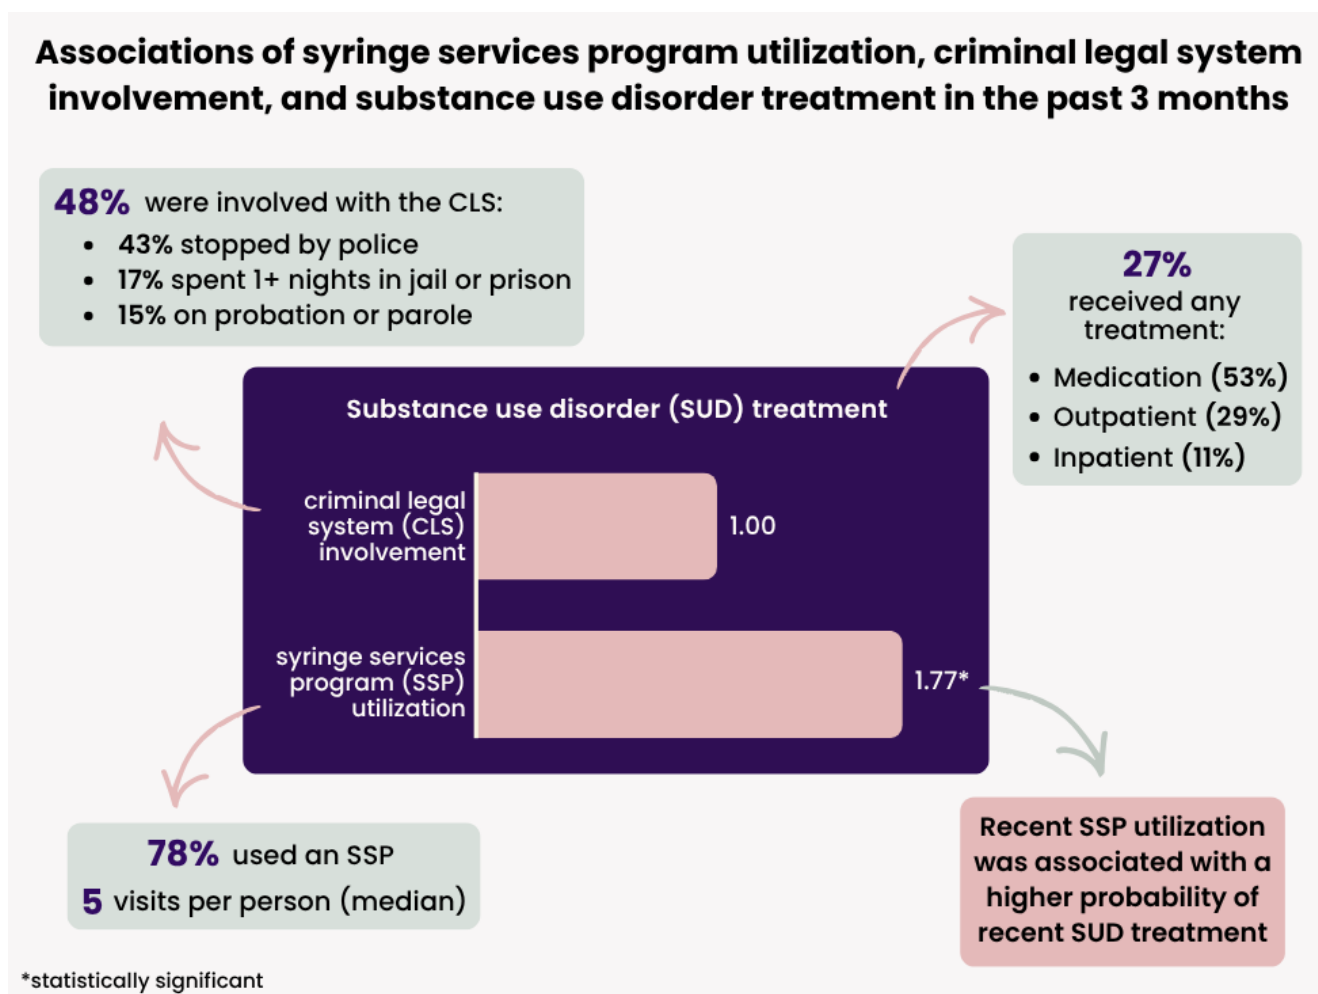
Associations of syringe services program utilization, criminal legal system involvement, and substance use disorder treatment in the past 3 months

48% were involved with the CLS:
- 43% stopped by police
- 17% spent 1+ nights in jail or prison
- 15% on probation or parole

27% received any treatment:
- Medication (53%)
- Outpatient (29%)
- Inpatient (11%)

Substance use disorder (SUD) treatment

criminal legal system (CLS) involvement 1.00

syringe services program (SSP) utilization 1.77*

78% used an SSP
5 visits per person (median)

Recent SSP utilization was associated with a higher probability of recent SUD treatment

*statistically significant